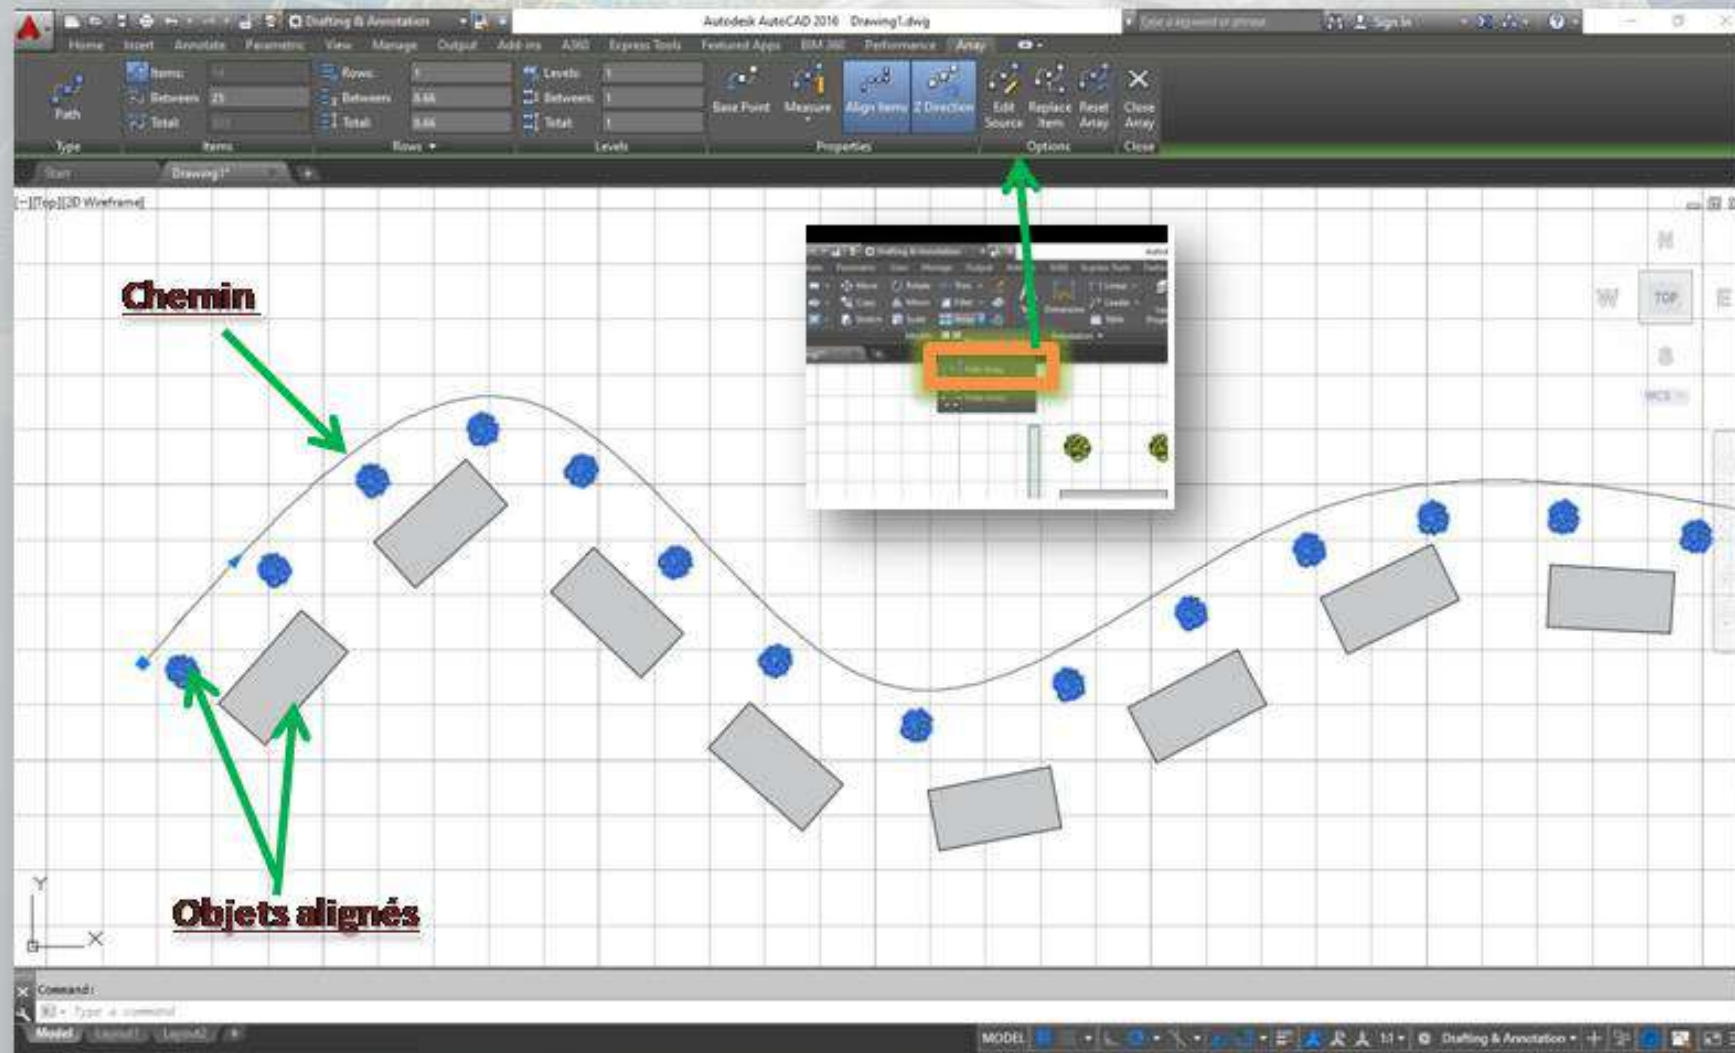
Drafting & Annotation

Autodesk AutoCAD 2016 Drawing1.dwg

Type a keyword or phrase

Sign In

Home Insert Annotate Parametric View Manage Output Add-ins A360 Express Tools Featured Apps BIM 360 Performance Array

Path

Items: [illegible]
Between: 25
Total: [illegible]

Rows: 1
Between: 0.66
Total: 0.66

Levels: 1
Between: 1
Total: 1

Base Point Measure Align Items Z Direction

Edit Source Replace Item Reset Array

Close Array

Type Items Rows Levels Properties Options Close

Start Drawing1*

[-][Top][2D Wireframe]

N
W TOP E
S
WCS

Chemin

Objets alignés

Y
X

Command:

Type a command

Model Layout1 Layout2

MODEL

1:1

Drafting & Annotation